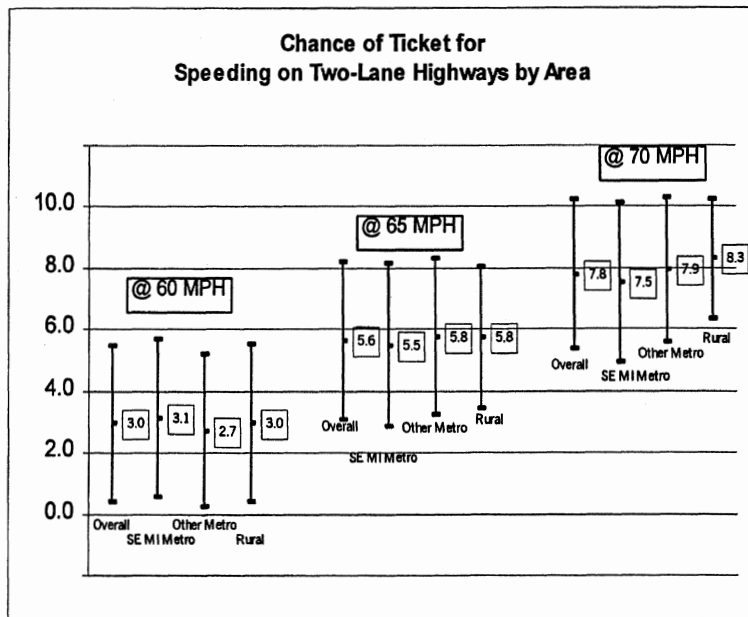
Chance of Ticket for
Speeding on Two-Lane Highways by Area

10.0
8.0
6.0
4.0
2.0
0.0

@ 60 MPH
3.0
3.1
2.7
3.0
Overall
SE MI Metro
Other Metro
Rural

@ 65 MPH
5.6
5.5
5.8
5.8
Overall
SE MI Metro
Other Metro
Rural

@ 70 MPH
7.8
7.5
7.9
8.3
Overall
SE MI Metro
Other Metro
Rural